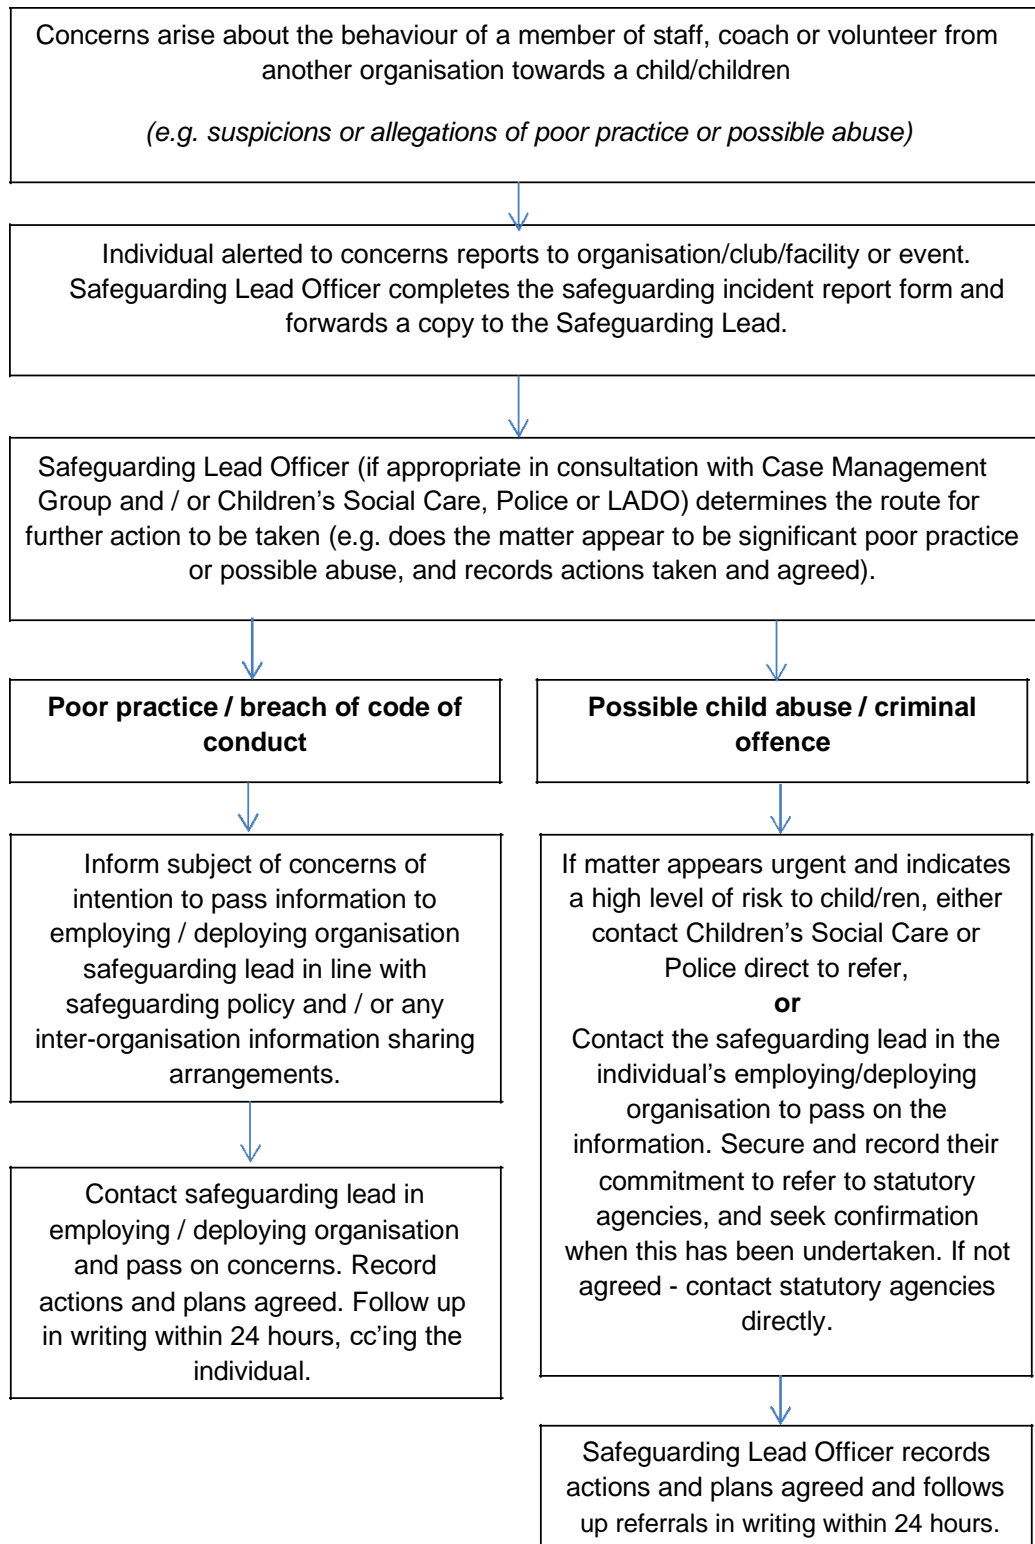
Concerns arise about the behaviour of a member of staff, coach or volunteer from another organisation towards a child/children

(e.g. suspicions or allegations of poor practice or possible abuse)

Individual alerted to concerns reports to organisation/club/facility or event. Safeguarding Lead Officer completes the safeguarding incident report form and forwards a copy to the Safeguarding Lead.

Safeguarding Lead Officer (if appropriate in consultation with Case Management Group and / or Children's Social Care, Police or LADO) determines the route for further action to be taken (e.g. does the matter appear to be significant poor practice or possible abuse, and records actions taken and agreed).

**Poor practice / breach of code of conduct**

Inform subject of concerns of intention to pass information to employing / deploying organisation safeguarding lead in line with safeguarding policy and / or any inter-organisation information sharing arrangements.

Contact safeguarding lead in employing / deploying organisation and pass on concerns. Record actions and plans agreed. Follow up in writing within 24 hours, cc'ing the individual.

**Possible child abuse / criminal offence**

If matter appears urgent and indicates a high level of risk to child/ren, either contact Children's Social Care or Police direct to refer,

**or**

Contact the safeguarding lead in the individual's employing/deploying organisation to pass on the information. Secure and record their commitment to refer to statutory agencies, and seek confirmation when this has been undertaken. If not agreed - contact statutory agencies directly.

Safeguarding Lead Officer records actions and plans agreed and follows up referrals in writing within 24 hours.